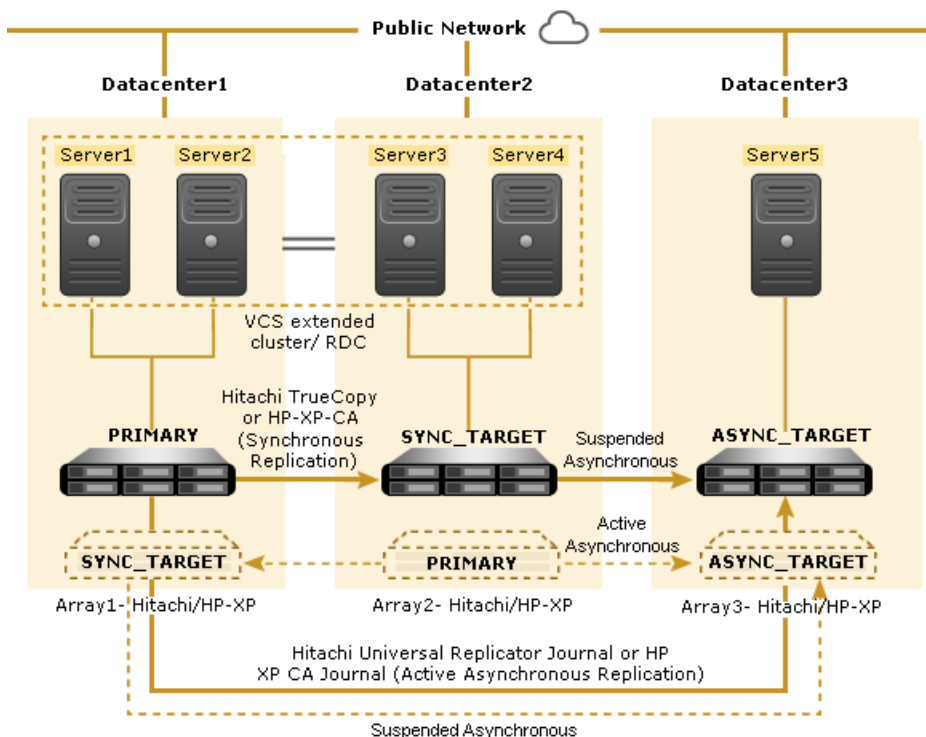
Public Network

Datacenter1

Datacenter2

Datacenter3

Server1

Server2

Server3

Server4

Server5

VCS extended cluster/ RDC

Hitachi TrueCopy or HP-XP-CA (Synchronous Replication)

PRIMARY

SYNC_TARGET

Suspended Asynchronous

ASYNC_TARGET

Active Asynchronous

SYNC_TARGET

PRIMARY

ASYNC_TARGET

Array1- Hitachi/HP-XP

Array2- Hitachi/HP-XP

Array3- Hitachi/HP-XP

Hitachi Universal Replicator Journal or HP XP CA Journal (Active Asynchronous Replication)

Suspended Asynchronous